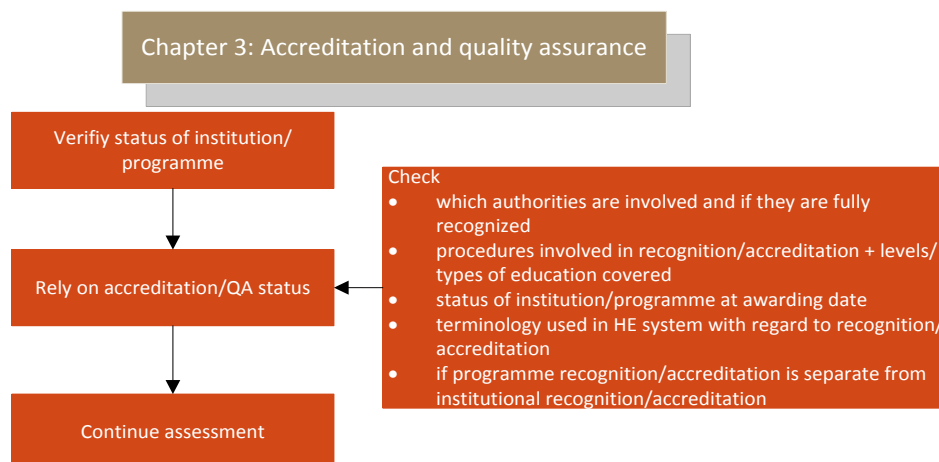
Chapter 3: Accreditation and quality assurance

Verifiy status of institution/ programme

Rely on accreditation/QA status

Continue assessment

Check
- which authorities are involved and if they are fully recognized
- procedures involved in recognition/accreditation + levels/ types of education covered
- status of institution/programme at awarding date
- terminology used in HE system with regard to recognition/ accreditation
- if programme recognition/accreditation is separate from institutional recognition/accreditation